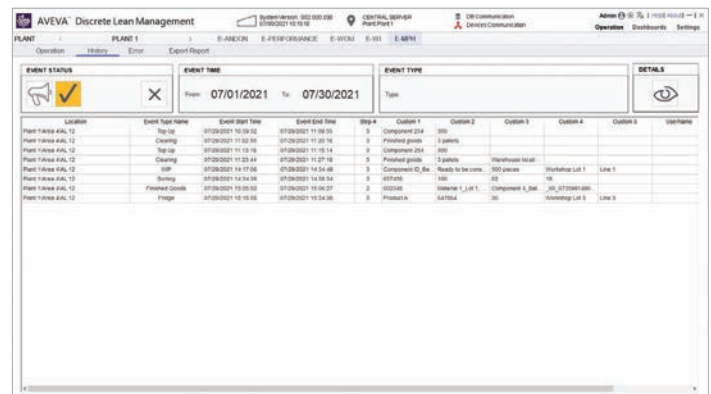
AVEVA Discrete Lean Management

System Version: 002.000.030 07/30/2021 10:15:18

CENTRAL SERVER Plant:Plant 1

DB Communication Devices Communication

Admin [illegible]

Operation Dashboards Settings

PLANT PLANT 1 E-ANDON E-PERFORMANCE E-WOM E-WI E-MPH

Operation History Error Export Report

EVENT STATUS

EVENT TIME

From: 07/01/2021 To: 07/30/2021

EVENT TYPE

Type

DETAILS

| Location | Event Type Name | Event Start Time | Event End Time | Step # | Custom 1 | Custom 2 | Custom 3 | Custom 4 | Custom 5 | UserName |
|---|---|---|---|---|---|---|---|---|---|---|
| Plant 1/Area 4/AL 12 | Top Up | 07/29/2021 10:59:52 | 07/29/2021 11:09:55 | 3 | Component 234 | 300 | | | | |
| Plant 1/Area 4/AL 12 | Clearing | 07/29/2021 11:02:55 | 07/29/2021 11:20:16 | 3 | Finished goods | 3 pallets | | | | |
| Plant 1/Area 4/AL 12 | Top Up | 07/29/2021 11:13:16 | 07/29/2021 11:15:14 | 3 | Component 234 | 300 | | | | |
| Plant 1/Area 4/AL 12 | Clearing | 07/29/2021 11:23:44 | 07/29/2021 11:27:18 | 3 | Finished goods | 3 pallets | Warehouse locati... | | | |
| Plant 1/Area 4/AL 12 | WIP | 07/29/2021 14:17:06 | 07/29/2021 14:34:48 | 3 | Component ID_Ba... | Ready to be cons... | 500 pieces | Workshop Lot 1 | Line 1 | |
| Plant 1/Area 4/AL 12 | Sorting | 07/29/2021 14:54:39 | 07/29/2021 14:58:54 | 3 | 657456 | 100 | 82 | 18 | | |
| Plant 1/Area 4/AL 12 | Finished Goods | 07/29/2021 15:05:50 | 07/29/2021 15:06:27 | 3 | 002345 | Material 1_Lot 1 | Component A_Bat... | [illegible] | | |
| Plant 1/Area 4/AL 12 | Fridge | 07/29/2021 10:15:55 | 07/29/2021 10:34:38 | 3 | Product A | 547654 | 30 | Workshop Lot 3 | Line 3 | |